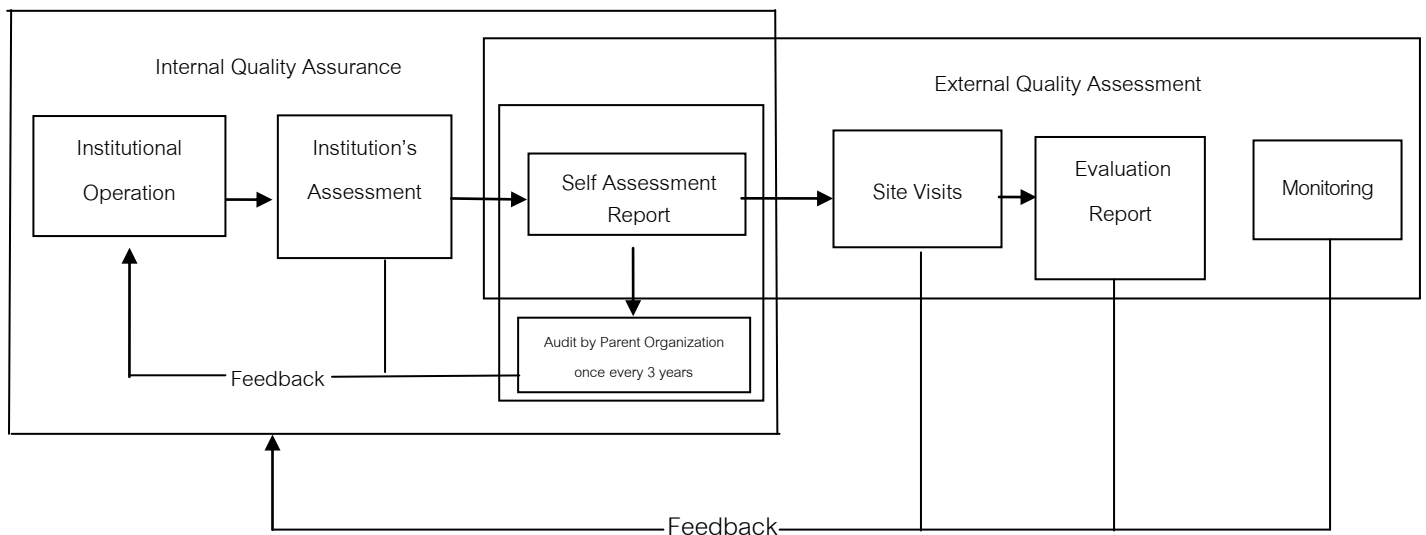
Internal Quality Assurance

External Quality Assessment

Institutional Operation

Institution's Assessment

Self Assessment Report

Site Visits

Evaluation Report

Monitoring

Audit by Parent Organization once every 3 years

Feedback

Feedback